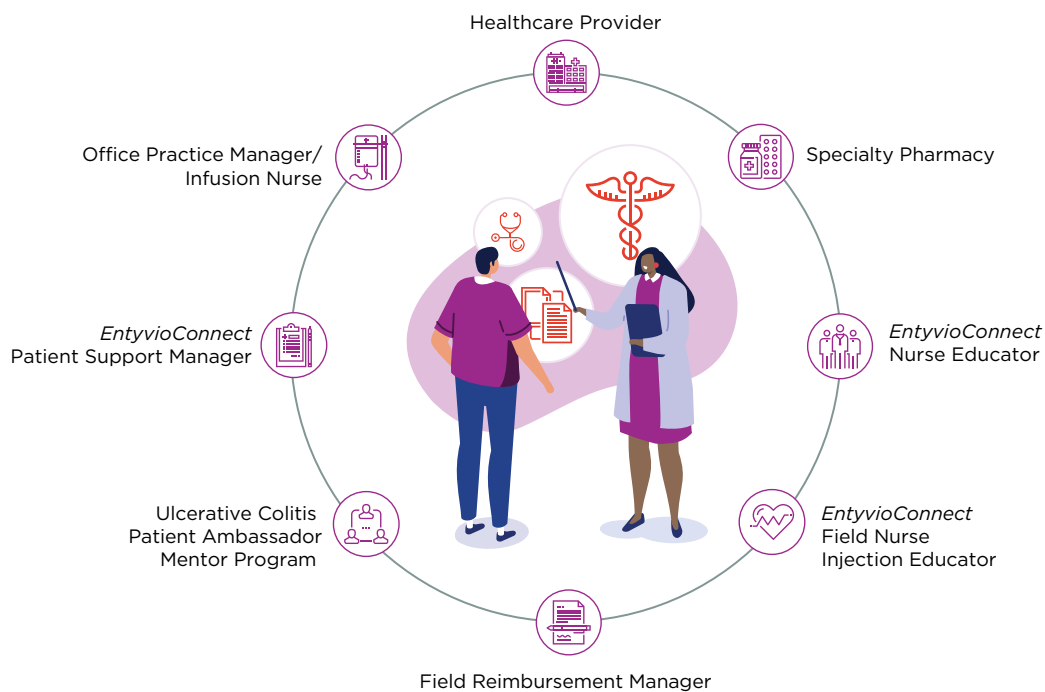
Healthcare Provider

Office Practice Manager/
Infusion Nurse

Specialty Pharmacy

EntyvioConnect
Patient Support Manager

EntyvioConnect
Nurse Educator

Ulcerative Colitis
Patient Ambassador
Mentor Program

EntyvioConnect
Field Nurse
Injection Educator

Field Reimbursement Manager